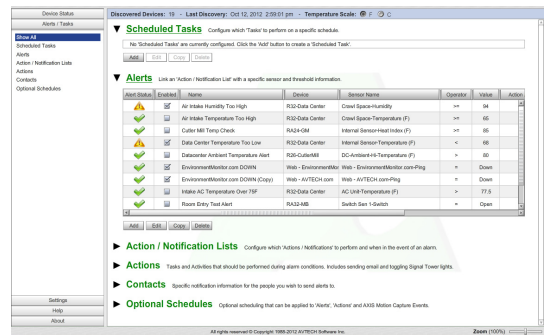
Device Status

Alerts / Tasks

Show All
Scheduled Tasks
Alerts
Action / Notification Lists
Actions
Contacts
Optional Schedules

Settings
Help
About

Discovered Devices: 19 - Last Discovery: Oct 12, 2012 2:59:01 pm - Temperature Scale: F C

Scheduled Tasks Configure which 'Tasks' to perform on a specific schedule.

No 'Scheduled Tasks' are currently configured. Click the 'Add' button to create a 'Scheduled Task'.

Add Edit Copy Delete

Alerts Link an 'Action / Notification List' with a specific sensor and threshold information.

| Alert Status | Enabled | Name | Device | Sensor Name | Operator | Value | Action |
|---|---|---|---|---|---|---|---|
| | | Air Intake Humidity Too High | R32-Data Center | Crawl Space-Humidity | >= | 94 | |
| | | Air Intake Temperature Too High | R32-Data Center | Crawl Space-Temperature (F) | >= | 65 | |
| | | Cutler Mill Temp Check | RA24-GM | Internal Sensor-Heat Index (F) | >= | 85 | |
| | | Data Center Temperature Too Low | R32-Data Center | Internal Sensor-Temperature (F) | < | 68 | |
| | | Datacenter Ambient Temperature Alert | R26-CutlerMill | DC-Ambient-Hi-Temperature (F) | > | 80 | |
| | | EnvironmentMonitor.com DOWN | Web - EnvironmentMon | Web - EnvironmentMonitor.com-Ping | = | Down | |
| | | EnvironmentMonitor.com DOWN (Copy) | Web - AVTECH.com | Web - AVTECH.com-Ping | = | Down | |
| | | Intake AC Temperature Over 76F | R32-Data Center | AC Unit-Temperature (F) | > | 77.5 | |
| | | Room Entry Test Alert | RA32-MB | Switch Sen 1-Switch | = | Open | |

Add Edit Copy Delete

Action / Notification Lists Configure which 'Actions / Notifications' to perform and when in the event of an alarm.

Actions Tasks and Activities that should be performed during alarm conditions. Includes sending email and toggling Signal Tower lights.

Contacts Specific notification information for the people you wish to send alerts to.

Optional Schedules Optional scheduling that can be applied to 'Alerts', 'Actions' and AXIS Motion Capture Events.

All rights reserved © Copyright 1988-2012 AVTECH Software Inc.

Zoom (100%)